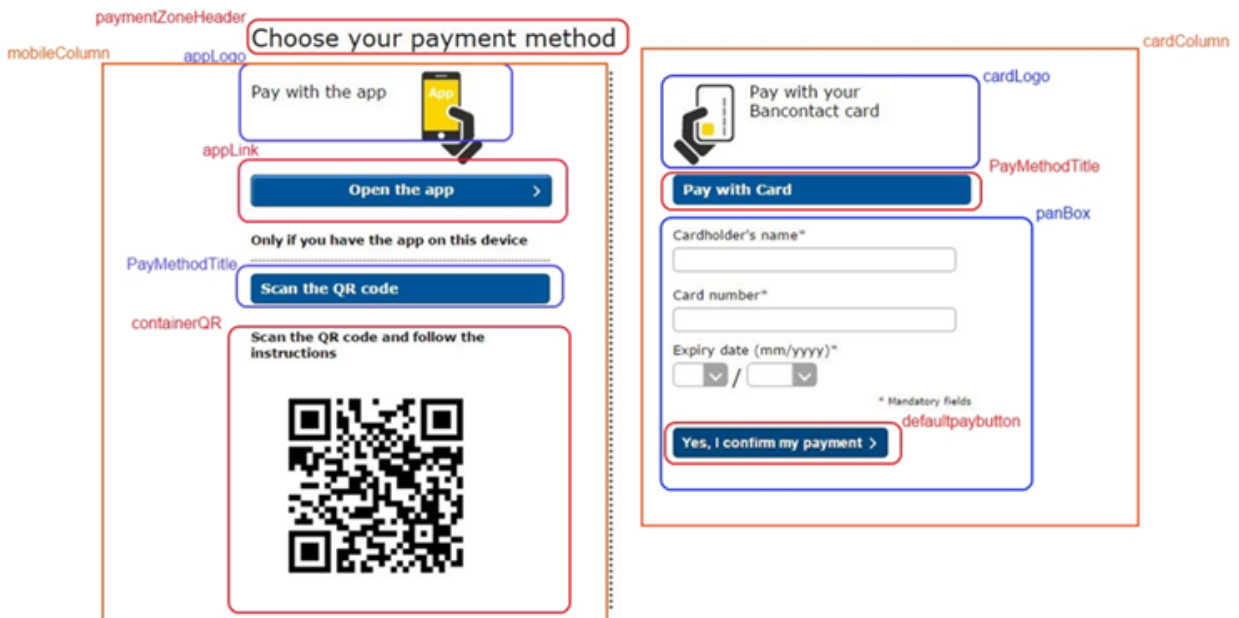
paymentZoneHeader
Choose your payment method
mobileColumn
appLogo
Pay with the app
App
appLink
Open the app
Only if you have the app on this device
PayMethodTitle
Scan the QR code
containerQR
Scan the QR code and follow the instructions

cardColumn
cardLogo
Pay with your Bancontact card
PayMethodTitle
Pay with Card
panBox
Cardholder's name*
Card number*
Expiry date (mm/yyyy)*
/
* Mandatory fields
defaultpaybutton
Yes, I confirm my payment